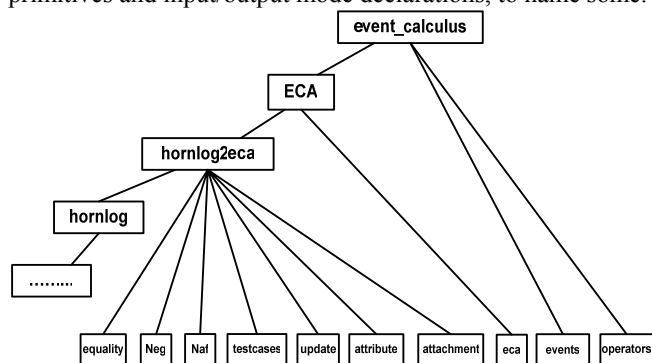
primitives and input/output mode declarations, to name some.

event_calculus

ECA

hornlog2eca

hornlog

.........

equality

Neg

Naf

testcases

update

attribute

attachment

eca

events

operators